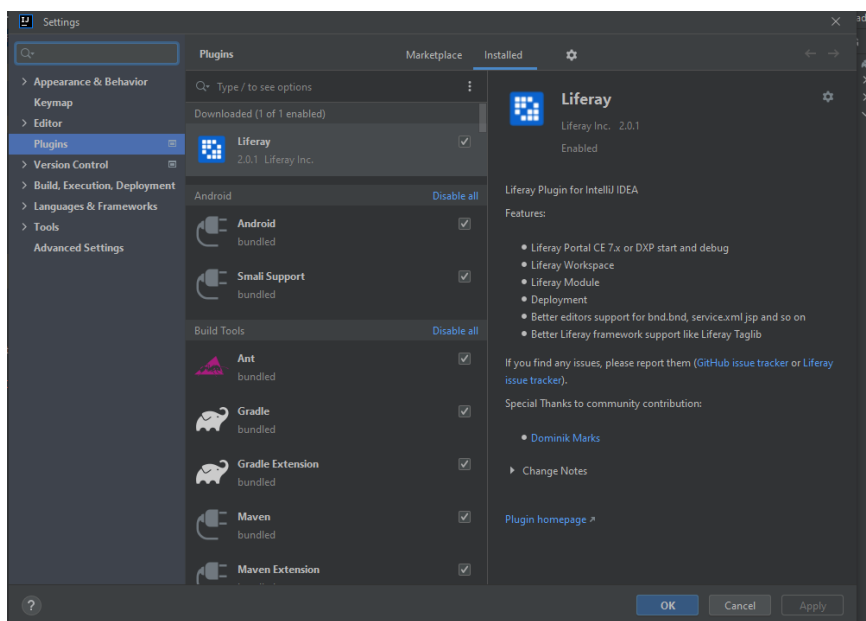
Settings

Appearance & Behavior
Keymap
Editor
Plugins
Version Control
Build, Execution, Deployment
Languages & Frameworks
Tools
Advanced Settings

Plugins
Marketplace
Installed

Type / to see options

Downloaded (1 of 1 enabled)
Liferay
2.0.1 Liferay Inc.

Android
Disable all
Android
bundled
Smali Support
bundled

Build Tools
Disable all
Ant
bundled
Gradle
bundled
Gradle Extension
bundled
Maven
bundled
Maven Extension

Liferay
Liferay Inc. 2.0.1
Enabled

Liferay Plugin for IntelliJ IDEA

Features:

• Liferay Portal CE 7.x or DXP start and debug
• Liferay Workspace
• Liferay Module
• Deployment
• Better editors support for bnd.bnd, service.xml jsp and so on
• Better Liferay framework support like Liferay Taglib

If you find any issues, please report them (GitHub issue tracker or Liferay issue tracker).

Special Thanks to community contribution:

• Dominik Marks

Change Notes

Plugin homepage ↗

?
OK
Cancel
Apply